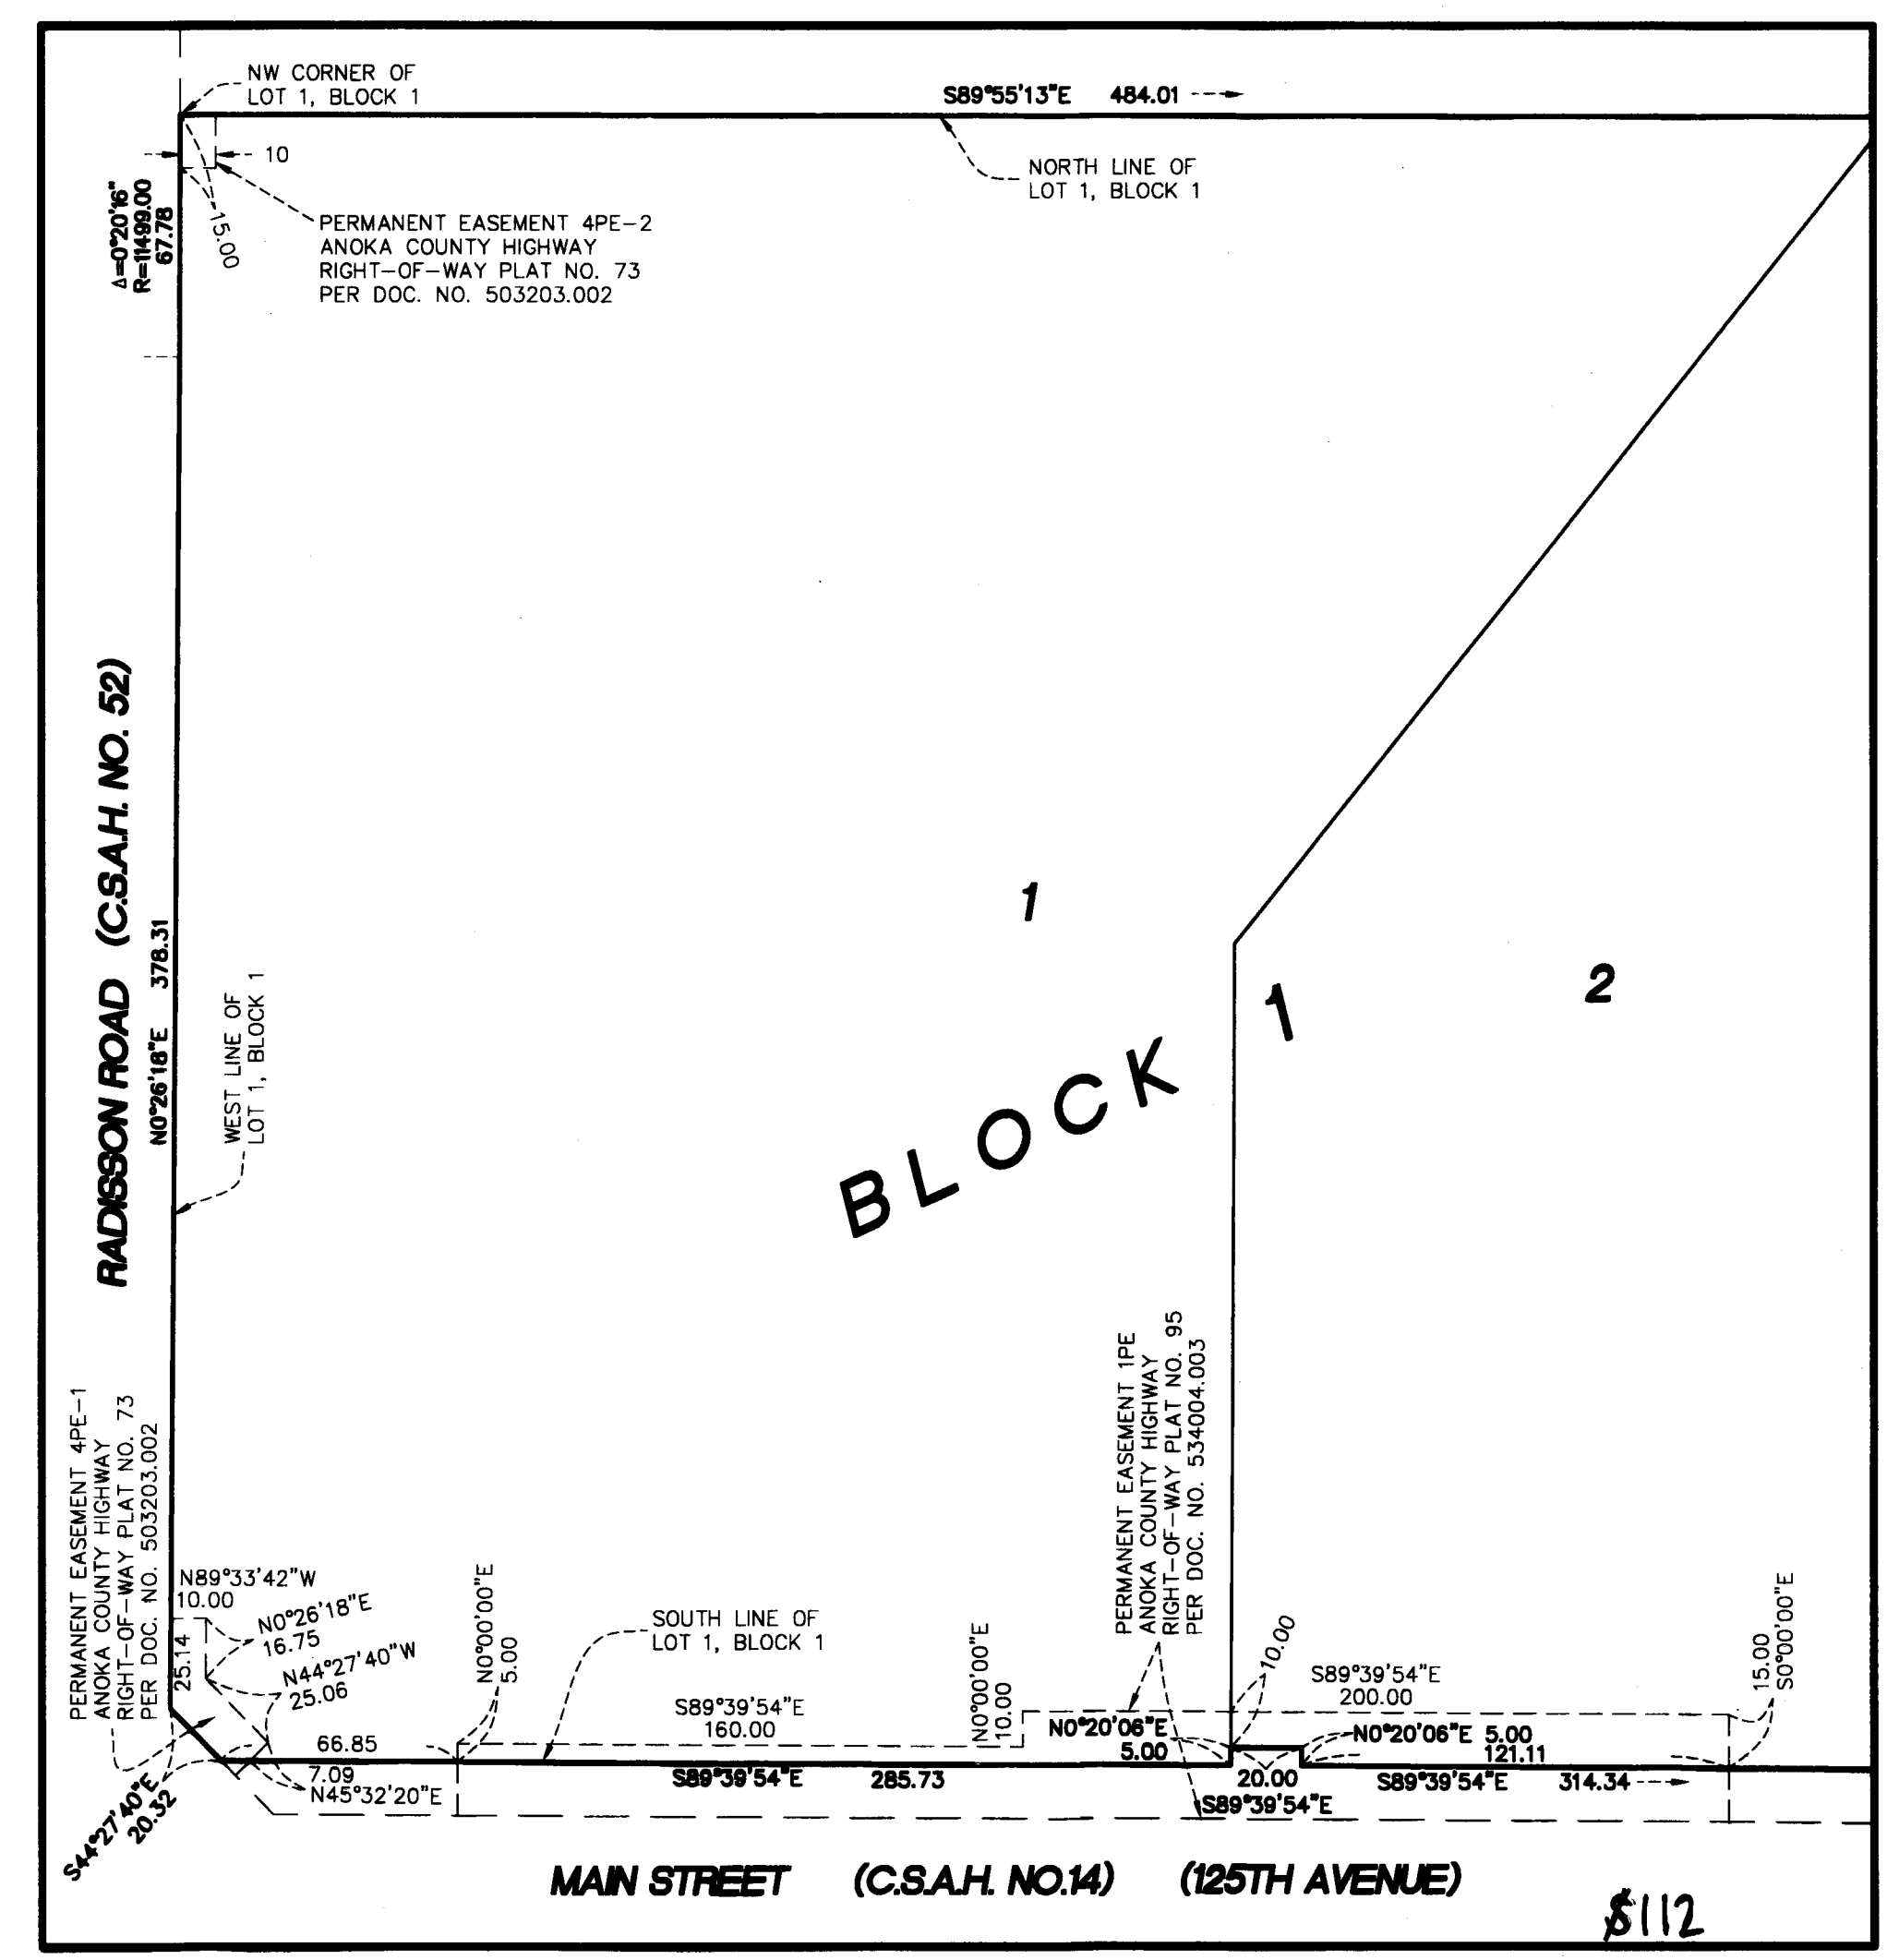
NW CORNER OF
LOT 1, BLOCK 1

S89°55'13"E 484.01

10

15.00

NORTH LINE OF
LOT 1, BLOCK 1

$\Delta$=0°20'16"
R=11499.00
67.78

PERMANENT EASEMENT 4PE-2
ANOKA COUNTY HIGHWAY
RIGHT-OF-WAY PLAT NO. 73
PER DOC. NO. 503203.002

RADISSON ROAD (C.S.A.H. NO. 52)

N0°26'18"E 378.31

WEST LINE OF
LOT 1, BLOCK 1

1

2

BLOCK 1

PERMANENT EASEMENT 4PE-1
ANOKA COUNTY HIGHWAY
RIGHT-OF-WAY PLAT NO. 73
PER DOC. NO. 503203.002

N89°33'42"W
10.00

N0°26'18"E
16.75

25.14

N44°27'40"W
25.06

N0°00'00"E
5.00

SOUTH LINE OF
LOT 1, BLOCK 1

S89°39'54"E
160.00

N0°00'00"E
10.00

PERMANENT EASEMENT 1PE
ANOKA COUNTY HIGHWAY
RIGHT-OF-WAY PLAT NO. 95
PER DOC. NO. 534004.003

N0°20'06"E
5.00

10.00

S89°39'54"E
200.00

N0°20'06"E 5.00
121.11

15.00
S0°00'00"E

66.85

7.09
N45°32'20"E

S44°27'40"E
20.32

S89°39'54"E 285.73

20.00

S89°39'54"E

S89°39'54"E 314.34

MAIN STREET (C.S.A.H. NO.14) (125TH AVENUE)

S112